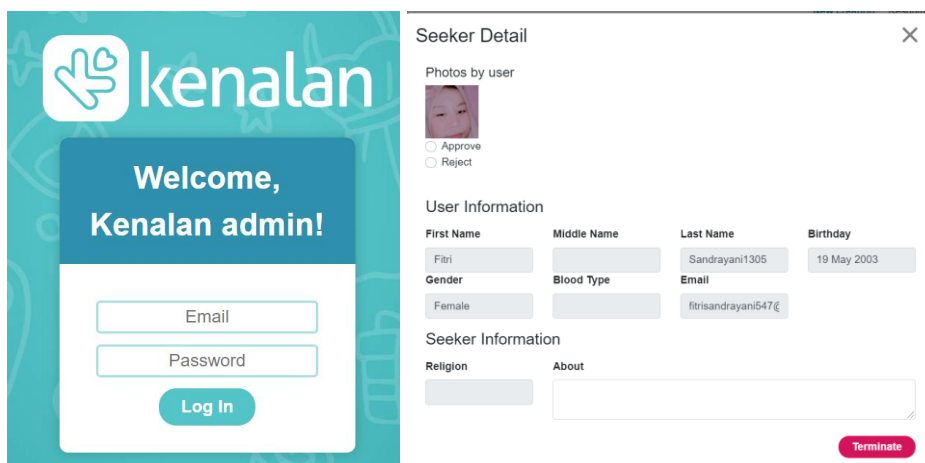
kenalan

Welcome, Kenalan admin!

Email

Password

Log In

Seeker Detail

×

Photos by user

Approve

Reject

User Information

| First Name | Middle Name | Last Name | Birthday |
|---|---|---|---|
| Fitri | | Sandrayani1305 | 19 May 2003 |
| Gender | Blood Type | Email | |
| Female | | fitrisandrayani547@ | |

Seeker Information

Religion

About

Terminate